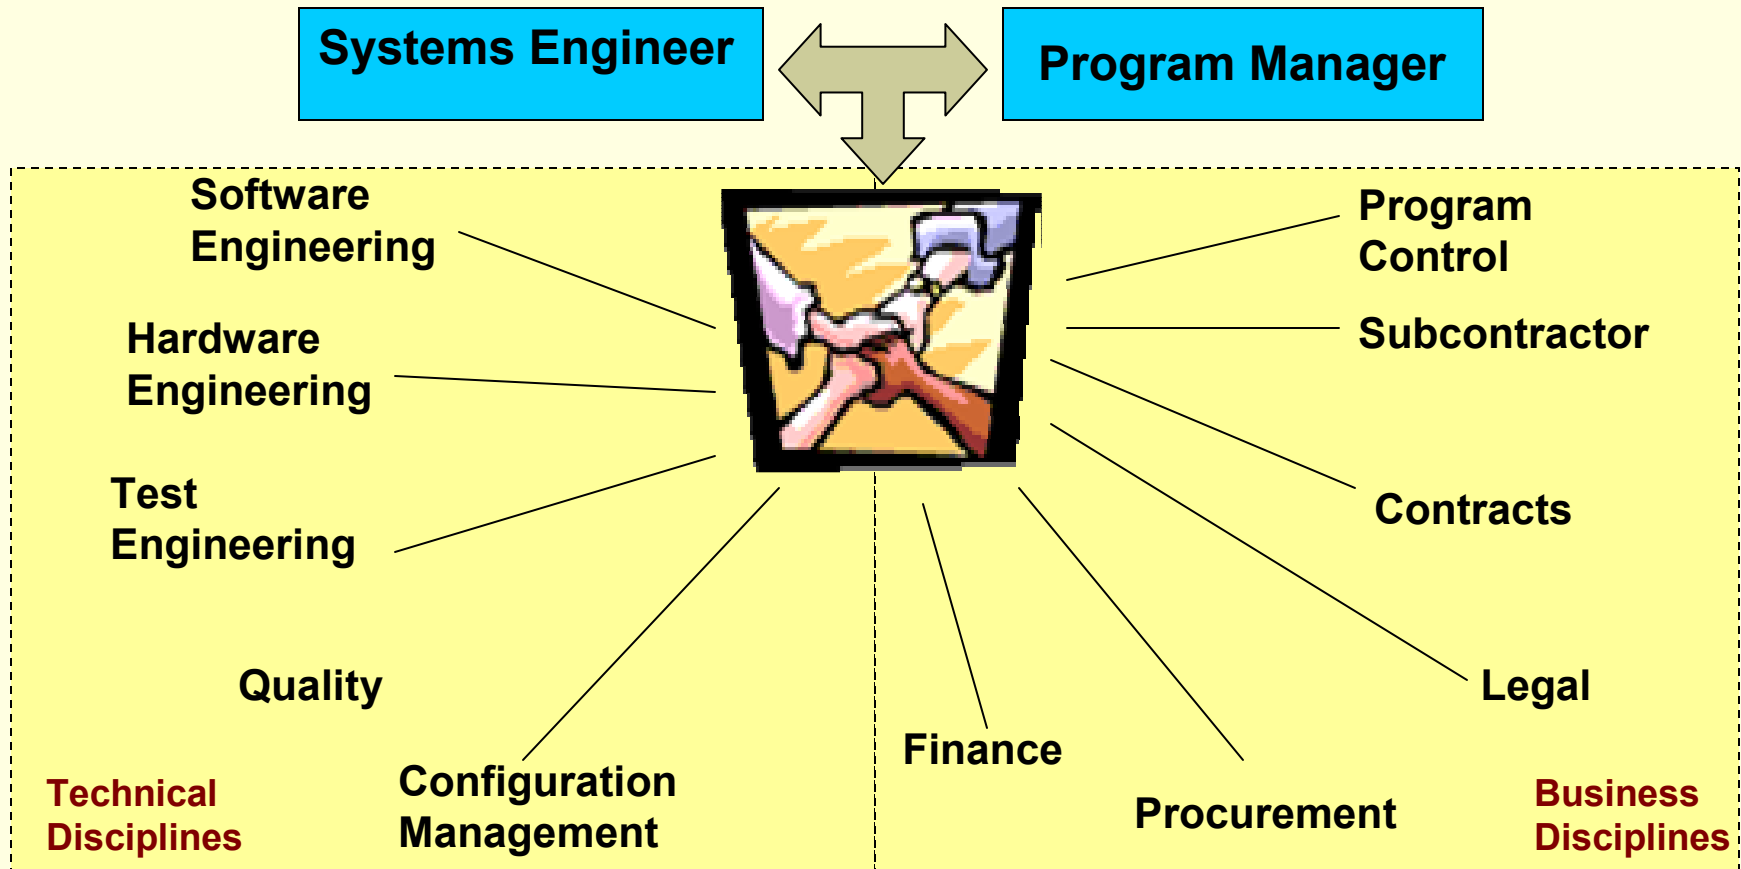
Systems Engineer

Program Manager

Software Engineering

Hardware Engineering

Test Engineering

Quality

Configuration Management

Technical Disciplines

Program Control

Subcontractor

Contracts

Legal

Finance

Procurement

Business Disciplines